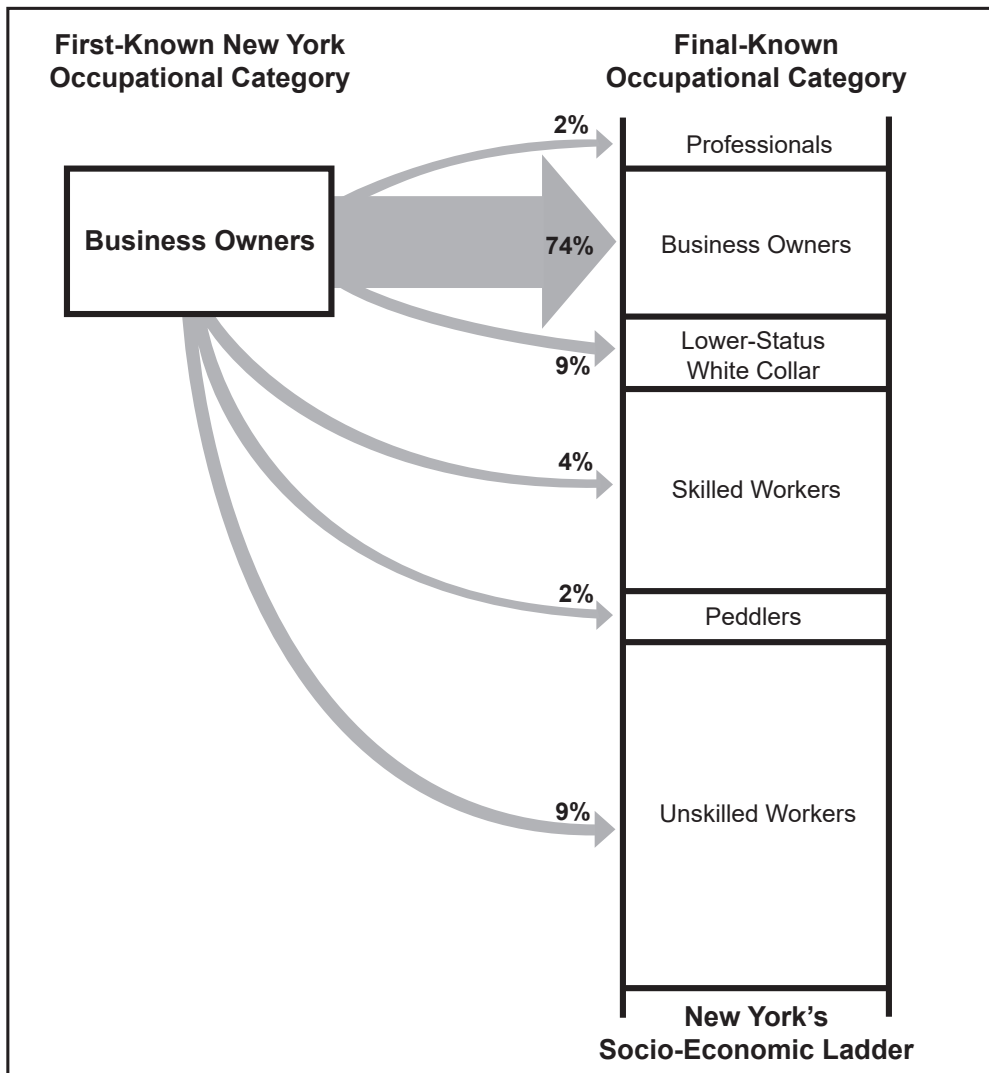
First-Known New York Occupational Category

Final-Known Occupational Category

Business Owners

2%
Professionals

74%
Business Owners

9%
Lower-Status White Collar

4%
Skilled Workers

2%
Peddlers

9%
Unskilled Workers

New York's Socio-Economic Ladder